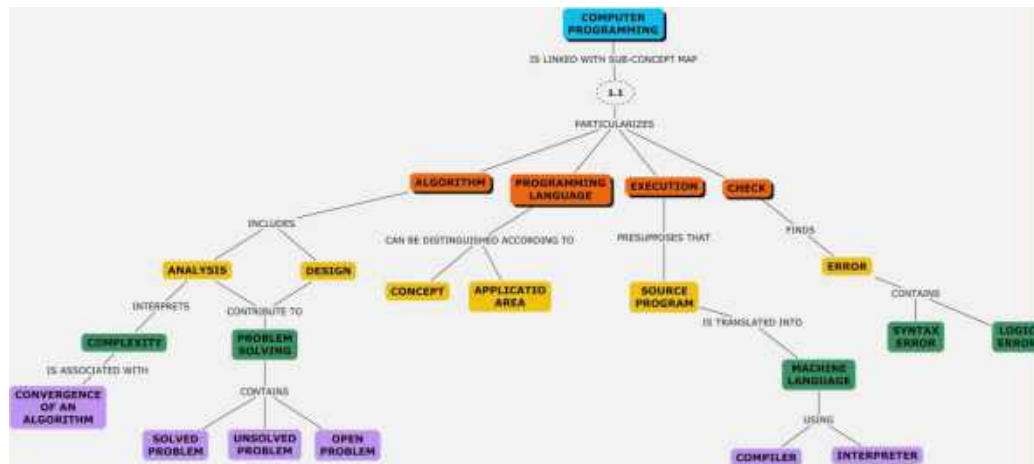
COMPUTER PROGRAMMING

IS LINKED WITH SUB-CONCEPT MAP

1.1

PARTICULARIZES

ALGORITHM

PROGRAMMING LANGUAGE

EXECUTION

CHECK

INCLUDES

CAN BE DISTINGUISHED ACCORDING TO

PRESUPPOSES THAT

FINDS

ANALYSIS

DESIGN

CONCEPT

APPLICATIO AREA

SOURCE PROGRAM

ERROR

INTERPRETS

CONTRIBUTE TO

IS TRANSLATED INTO

CONTAINS

COMPLEXITY

PROBLEM SOLVING

SYNTAX ERROR

LOGIC ERRO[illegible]

IS ASSOCIATED WITH

MACHINE LANGUAGE

CONVERGENCE OF AN ALGORITHM

CONTAINS

USING

SOLVED PROBLEM

UNSOLVED PROBLEM

OPEN PROBLEM

COMPILER

INTERPRETER